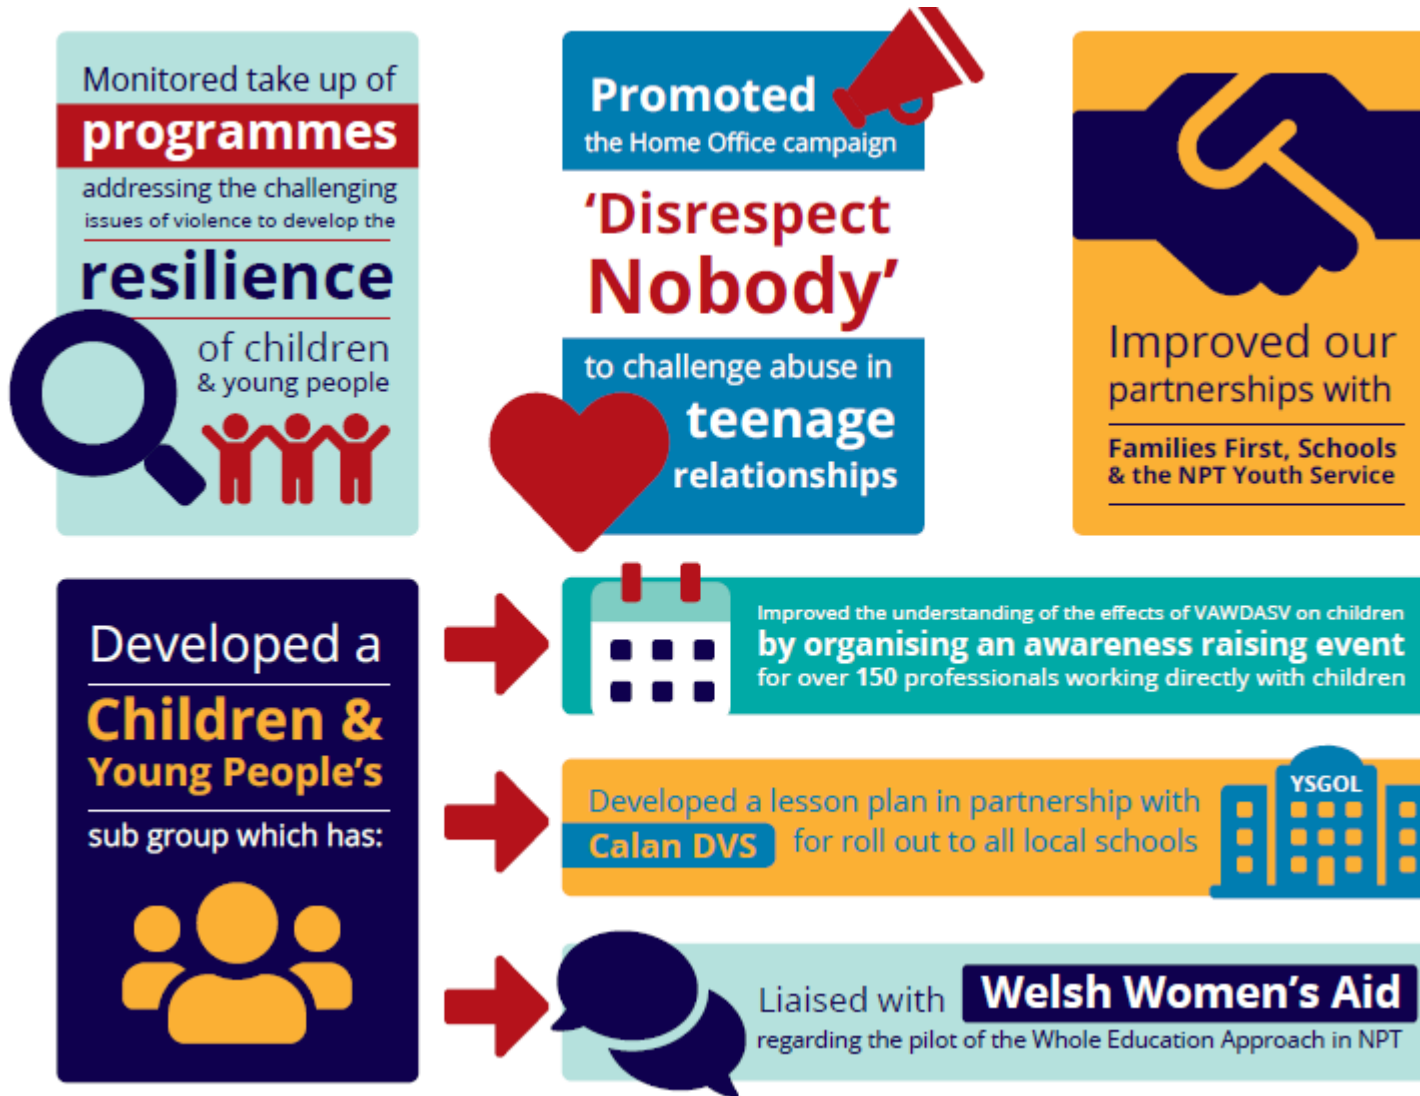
Monitored take up of programmes addressing the challenging issues of violence to develop the resilience of children & young people

Promoted the Home Office campaign

'Disrespect Nobody'

to challenge abuse in teenage relationships

Improved our partnerships with

Families First, Schools & the NPT Youth Service

Developed a Children & Young People's sub group which has:

Improved the understanding of the effects of VAWDASV on children by organising an awareness raising event for over 150 professionals working directly with children

Developed a lesson plan in partnership with Calan DVS for roll out to all local schools

YSGOL

Liaised with Welsh Women's Aid regarding the pilot of the Whole Education Approach in NPT